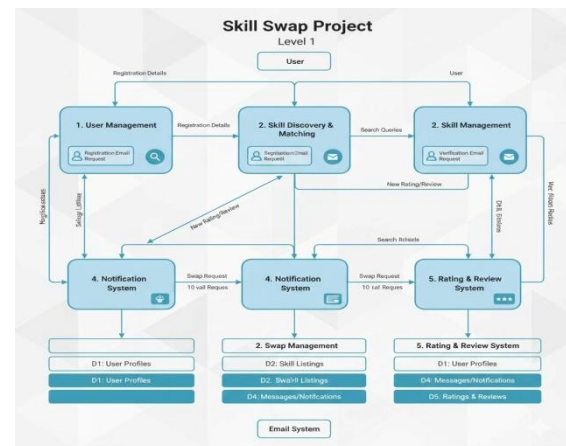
Skill Swap Project
Level 1

User

Registration Details

User

1. User Management

Registration Details

Registration Email Request

2. Skill Discovery & Matching

Search Queries

Registration Email Request

2. Skill Management

Verification Email Request

New Rating/Review

Notifications

Setup Listing

New Rating/Review

DB Entries

Nec Abour Rates

Search Rchlede

4. Notification System

Swap Request

10 vall Reques

4. Notification System

Swap Request

10 vall Reques

5. Rating & Review System

2. Swap Management

5. Rating & Review System

D1: User Profiles

D2: Skill Listings

D1: User Profiles

D1: User Profiles

D2. Swaill Listings

D4: Messages/Notifications

D4: Messages/Notifcations

D5: Ratings & Reviews

Email System